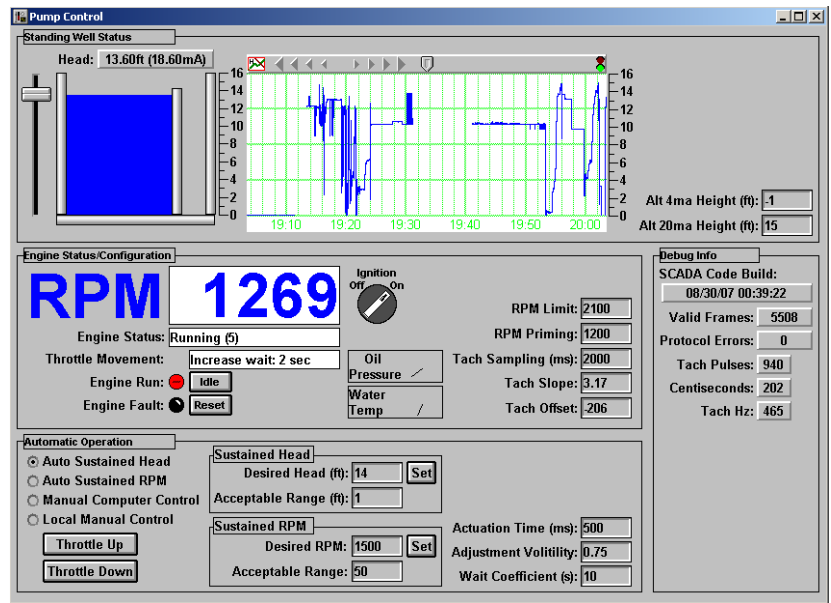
Pump Control

Standing Well Status

Head: 13.60ft (18.60mA)

16
14
12
10
8
6
4
2
0

19:10 19:20 19:30 19:40 19:50 20:00

16
14
12
10
8
6
4
2
0

Alt 4ma Height (ft): -1
Alt 20ma Height (ft): 15

Engine Status/Configuration

RPM 1269

Ignition
Off On

Engine Status: Running (5)
Throttle Movement: Increase wait: 2 sec
Engine Run: Idle
Engine Fault: Reset

Oil Pressure
Water Temp

RPM Limit: 2100
RPM Priming: 1200
Tach Sampling (ms): 2000
Tach Slope: 3.17
Tach Offset: -206

Debug Info
SCADA Code Build:
08/30/07 00:39:22
Valid Frames: 5508
Protocol Errors: 0
Tach Pulses: 940
Centiseconds: 202
Tach Hz: 465

Automatic Operation
Auto Sustained Head
Auto Sustained RPM
Manual Computer Control
Local Manual Control
Throttle Up
Throttle Down

Sustained Head
Desired Head (ft): 14 Set
Acceptable Range (ft): 1

Sustained RPM
Desired RPM: 1500 Set
Acceptable Range: 50

Actuation Time (ms): 500
Adjustment Volitility: 0.75
Wait Coefficient (s): 10